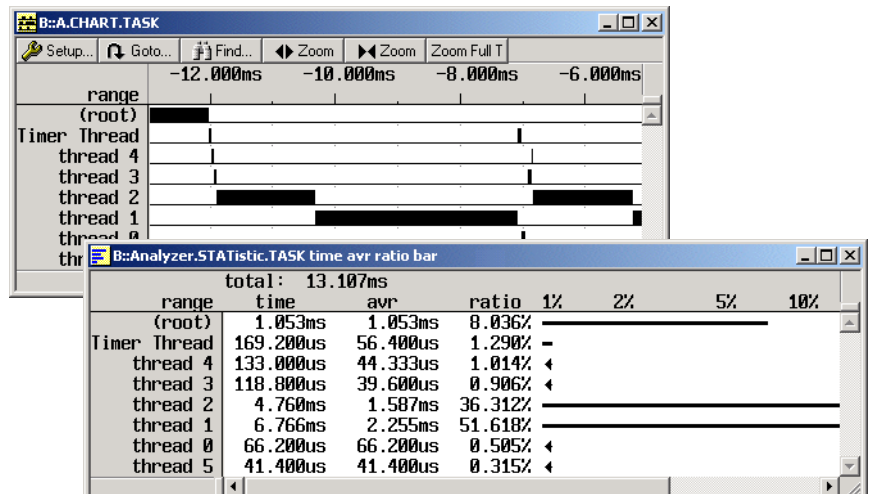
B::A.CHART.TASK

Setup... Goto... Find... Zoom Zoom Zoom Full T

-12.000ms -10.000ms -8.000ms -6.000ms

range
(root)
Timer Thread
thread 4
thread 3
thread 2
thread 1
thread 0
thr

B::Analyzer.STATistic.TASK time avr ratio bar

total: 13.107ms

| range | time | avr | ratio | 1% 2% 5% 10% |
|---|---|---|---|---|
| (root) | 1.053ms | 1.053ms | 8.036% | |
| Timer Thread | 169.200us | 56.400us | 1.290% | |
| thread 4 | 133.000us | 44.333us | 1.014% | |
| thread 3 | 118.800us | 39.600us | 0.906% | |
| thread 2 | 4.760ms | 1.587ms | 36.312% | |
| thread 1 | 6.766ms | 2.255ms | 51.618% | |
| thread 0 | 66.200us | 66.200us | 0.505% | |
| thread 5 | 41.400us | 41.400us | 0.315% | |